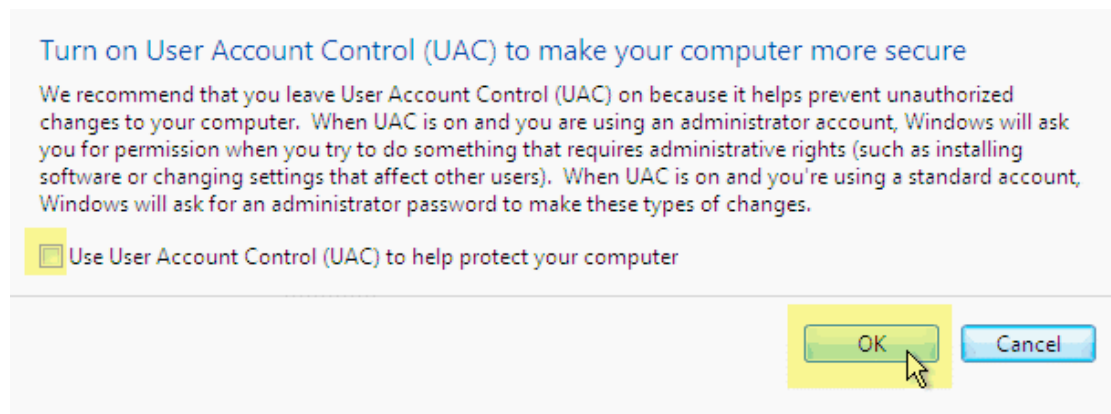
Turn on User Account Control (UAC) to make your computer more secure

We recommend that you leave User Account Control (UAC) on because it helps prevent unauthorized changes to your computer. When UAC is on and you are using an administrator account, Windows will ask you for permission when you try to do something that requires administrative rights (such as installing software or changing settings that affect other users). When UAC is on and you're using a standard account, Windows will ask for an administrator password to make these types of changes.

Use User Account Control (UAC) to help protect your computer

OK

Cancel